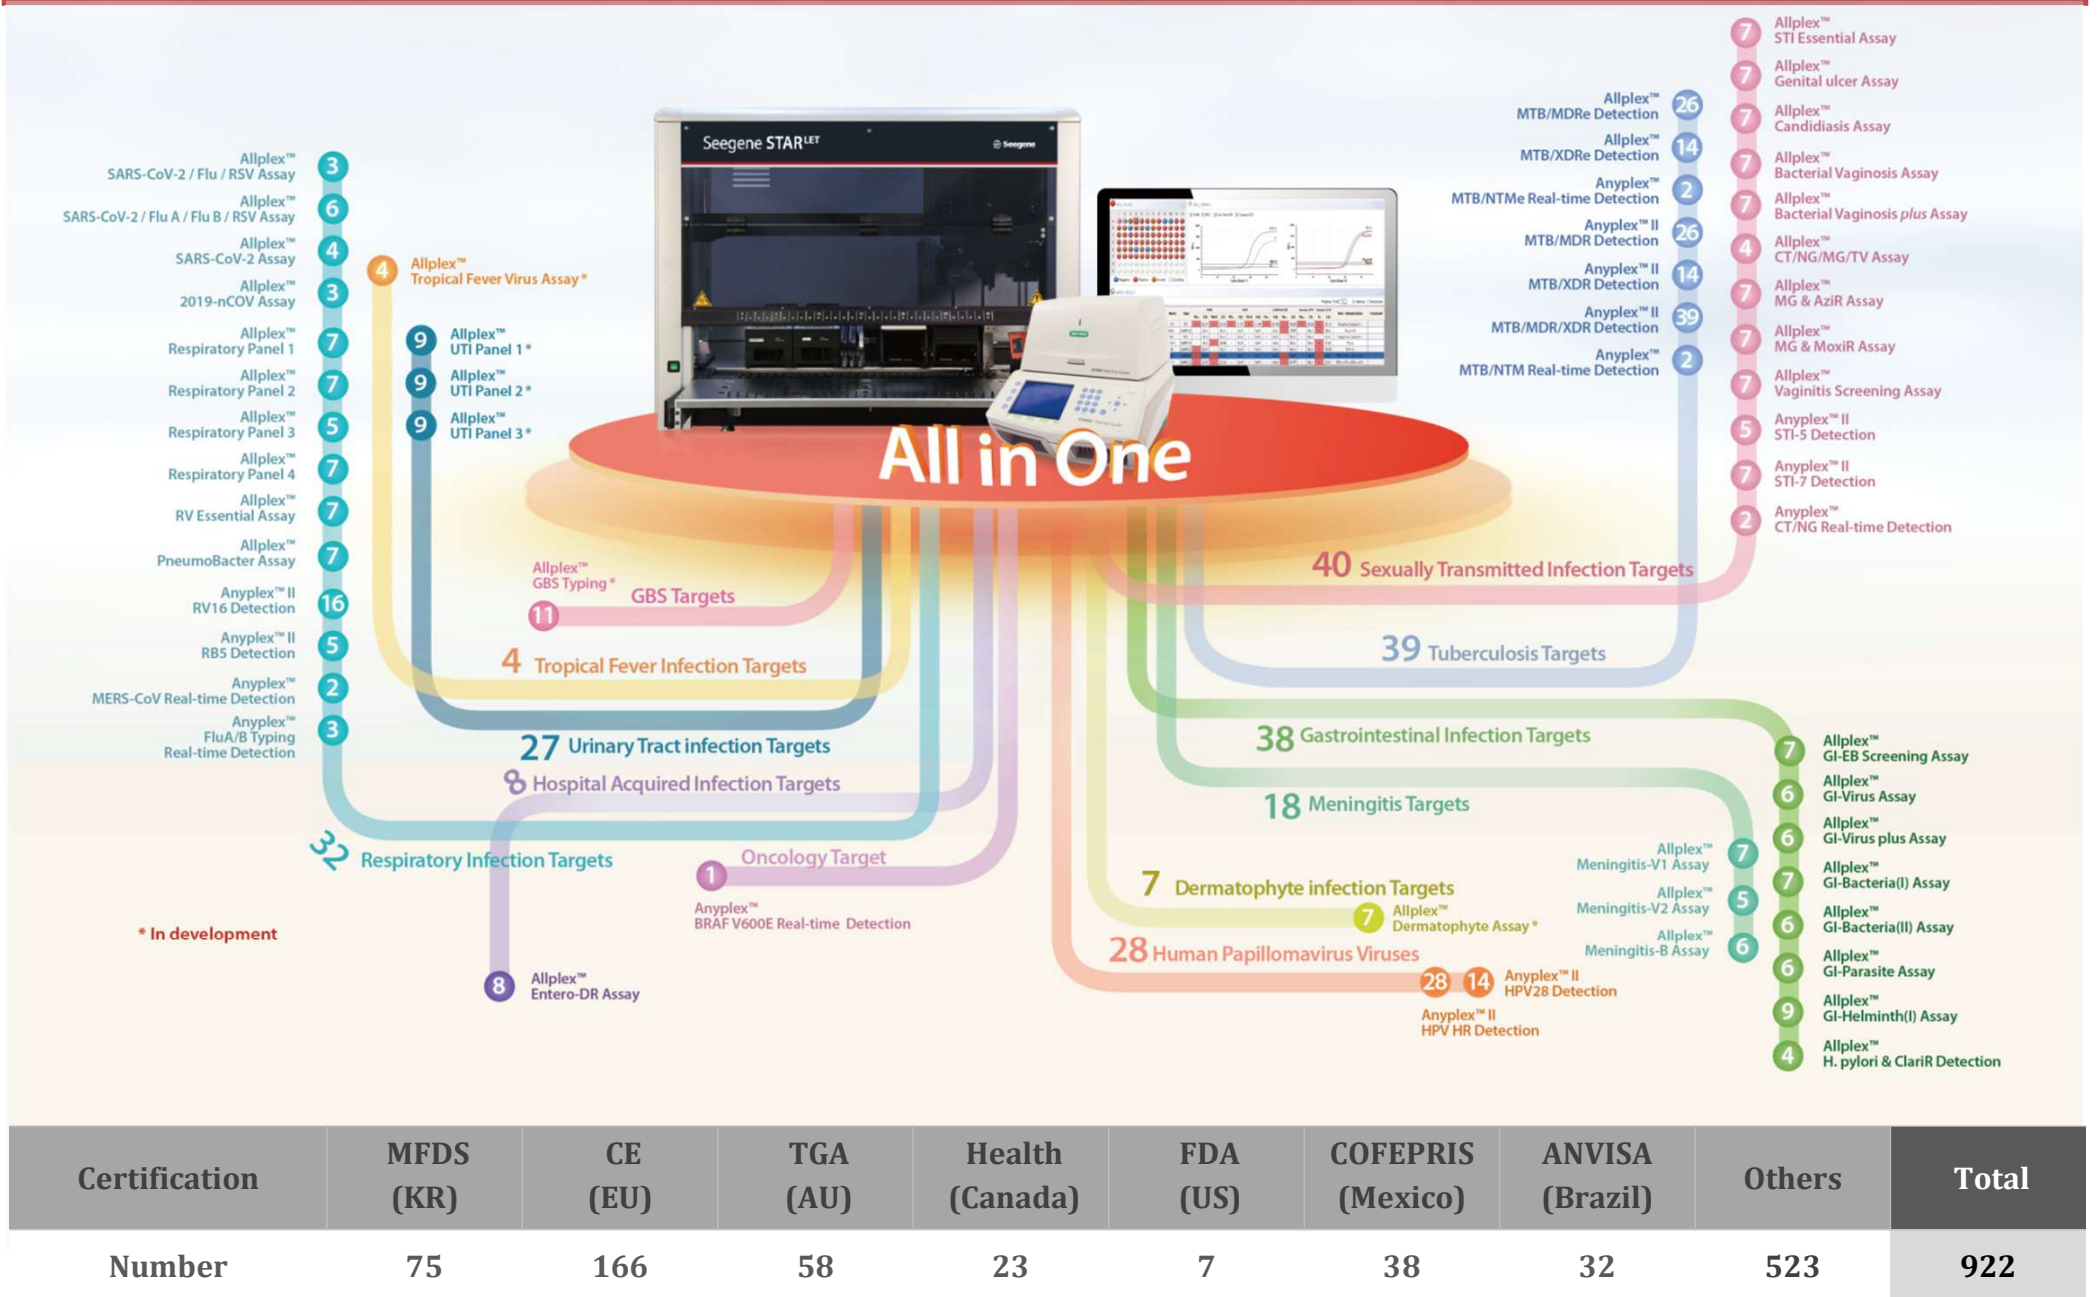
Seegene STARlet

All in One

Allplex™ SARS-CoV-2 / Flu / RSV Assay 3
Allplex™ SARS-CoV-2 / Flu A / Flu B / RSV Assay 6
Allplex™ SARS-CoV-2 Assay 4
Allplex™ 2019-nCOV Assay 3
Allplex™ Respiratory Panel 1 7
Allplex™ Respiratory Panel 2 7
Allplex™ Respiratory Panel 3 5
Allplex™ Respiratory Panel 4 7
Allplex™ RV Essential Assay 7
Allplex™ PneumoBacter Assay 7
Anyplex™ II RV16 Detection 16
Anyplex™ II RB5 Detection 5
Anyplex™ MERS-CoV Real-time Detection 2
Anyplex™ FluA/B Typing Real-time Detection 3

4 Allplex™ Tropical Fever Virus Assay*

9 Allplex™ UTI Panel 1*
9 Allplex™ UTI Panel 2*
9 Allplex™ UTI Panel 3*

Allplex™ GBS Typing* 11 GBS Targets

4 Tropical Fever Infection Targets

27 Urinary Tract infection Targets

8 Hospital Acquired Infection Targets

32 Respiratory Infection Targets

1 Oncology Target
Allplex™ BRAF V600E Real-time Detection

8 Allplex™ Entero-DR Assay

* In development

Allplex™ MTB/MDRe Detection 26
Allplex™ MTB/XDRe Detection 14
Anyplex™ MTB/NTMe Real-time Detection 2
Anyplex™ II MTB/MDR Detection 26
Anyplex™ II MTB/XDR Detection 14
Anyplex™ II MTB/MDR/XDR Detection 39
Anyplex™ MTB/NTM Real-time Detection 2

7 Allplex™ STI Essential Assay
7 Allplex™ Genital ulcer Assay
7 Allplex™ Candidiasis Assay
7 Allplex™ Bacterial Vaginosis Assay
7 Allplex™ Bacterial Vaginosis plus Assay
4 Allplex™ CT/NG/MG/TV Assay
7 Allplex™ MG & AziR Assay
7 Allplex™ MG & MoxiR Assay
7 Allplex™ Vaginitis Screening Assay
5 Anyplex™ II STI-5 Detection
7 Anyplex™ II STI-7 Detection
2 Anyplex™ CT/NG Real-time Detection

40 Sexually Transmitted Infection Targets

39 Tuberculosis Targets

38 Gastrointestinal Infection Targets

18 Meningitis Targets

Allplex™ Meningitis-V1 Assay 7
Allplex™ Meningitis-V2 Assay 5
Allplex™ Meningitis-B Assay 6

7 Dermatophyte infection Targets
7 Allplex™ Dermatophyte Assay*

28 Human Papillomavirus Viruses
28 Anyplex™ II HPV HR Detection
14 Anyplex™ II HPV28 Detection

7 Allplex™ GI-EB Screening Assay
6 Allplex™ GI-Virus Assay
6 Allplex™ GI-Virus plus Assay
7 Allplex™ GI-Bacteria(I) Assay
6 Allplex™ GI-Bacteria(II) Assay
6 Allplex™ GI-Parasite Assay
9 Allplex™ GI-Helminth(I) Assay
4 Allplex™ H. pylori & ClariR Detection

| Certification | MFDS (KR) | CE (EU) | TGA (AU) | Health (Canada) | FDA (US) | COFEPRIS (Mexico) | ANVISA (Brazil) | Others | Total |
|---|---|---|---|---|---|---|---|---|---|
| Number | 75 | 166 | 58 | 23 | 7 | 38 | 32 | 523 | 922 |